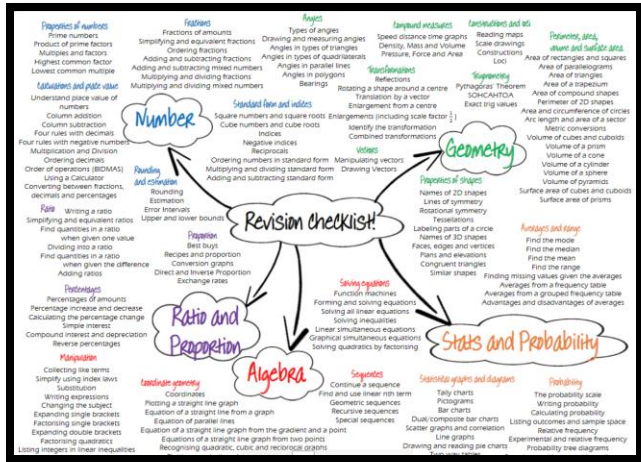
Properties of numbers
Prime numbers
Product of prime factors
Multiples and factors
Highest common factor
Lowest common multiple

Calculations and place value
Understand place value of numbers
Column addition
Column subtraction
Four rules with decimals
Four rules with negative numbers
Multiplication and Division
Ordering decimals
Order of operations (BIDMAS)
Using a Calculator
Converting between fractions, decimals and percentages

Fractions
Fractions of amounts
Simplifying and equivalent fractions
Ordering fractions
Adding and subtracting fractions
Adding and subtracting mixed numbers
Multiplying and dividing fractions
Multiplying and dividing mixed numbers

Angles
Types of angles
Drawing and measuring angles
Angles in types of triangles
Angles in types of quadrilaterals
Angles in parallel lines
Angles in polygons
Bearings

Compound measures
Speed distance time graphs
Density, Mass and Volume
Pressure, Force and Area

Constructions and loci
Reading maps
Scale drawings
Constructions
Loci

Perimeter, area, volume and surface area
Area of rectangles and squares
Area of parallelograms
Area of triangles
Area of a trapezium
Area of compound shapes
Perimeter of 2D shapes
Area and circumference of circles
Arc length and area of a sector
Metric conversions
Volume of a prism
Volume of a cone
Volume of a cylinder
Volume of a sphere
Volume of pyramids
Volume of cubes and cuboids
Surface area of cones and cuboids
Surface area of prisms

Number

Standard form and indices
Square numbers and square roots
Cube numbers and cube roots
Indices
Negative indices
Reciprocals
Ordering numbers in standard form
Multiplying and dividing standard form
Adding and subtracting standard form

Transformations
Reflections
Rotating a shape around a centre
Translation by a vector
Enlargement from a centre
Enlargements (including scale factor $\frac{1}{2}$)
Identify the transformation
Combined transformations

Trigonometry
Pythagoras' Theorem
SOHCAHTOA
Exact trig values

Vectors
Manipulating vectors
Drawing Vectors

Geometry

Rounding and estimation
Rounding
Estimation
Error Intervals
Upper and lower bounds

Ratio
Writing a ratio
Simplifying and equivalent ratios
Find quantities in a ratio when given one value
Dividing into a ratio
Find quantities in a ratio when given the difference
Adding ratios

Revision checklist!

Properties of shapes
Names of 2D shapes
Lines of symmetry
Rotational symmetry
Tessellations
Labeling parts of a circle
Names of 3D shapes
Faces, edges and vertices
Plans and elevations
Congruent triangles
Similar shapes

Averages and range
Find the mode
Find the median
Find the mean
Find the range
Finding missing values given the averages
Averages from a frequency table
Averages from a grouped frequency table
Advantages and disadvantages of averages

Proportion
Best buys
Recipes and proportion
Conversion graphs
Direct and Inverse Proportion
Exchange rates

Percentages
Percentages of amounts
Percentage increase and decrease
Calculating the percentage change
Simple interest
Compound interest and depreciation
Reverse percentages

Ratio and Proportion

Solving equations
Function machines
Forming and solving equations
Solving all linear equations
Solving inequalities
Linear simultaneous equations
Graphical simultaneous equations
Solving quadratics by factorising

Stats and Probability

Manipulation
Collecting like terms
Simplify using index laws
Substitution
Writing expressions
Changing the subject
Expanding single brackets
Factorising single brackets
Expanding double brackets
Factorising quadratics
Listing integers in linear inequalities

Coordinate geometry
Coordinates
Plotting a straight line graph
Equation of a straight line from a graph
Equation of parallel lines
Equation of a straight line graph from the gradient and a point
Equations of a straight line graph from two points
Recognising quadratic, cubic and reciprocal graphs

Algebra

Sequences
Continue a sequence
Find and use linear nth term
Geometric sequences
Recursive sequences
Special sequences

Statistical graphs and diagrams
Tally charts
Pictograms
Bar charts
Dual/composite bar charts
Scatter graphs and correlation
Line graphs
Drawing and reading pie charts
Two way tables

Probability
The probability scale
Writing probability
Calculating probability
Listing outcomes and sample space
Relative frequency
Experimental and relative frequency
Probability tree diagrams